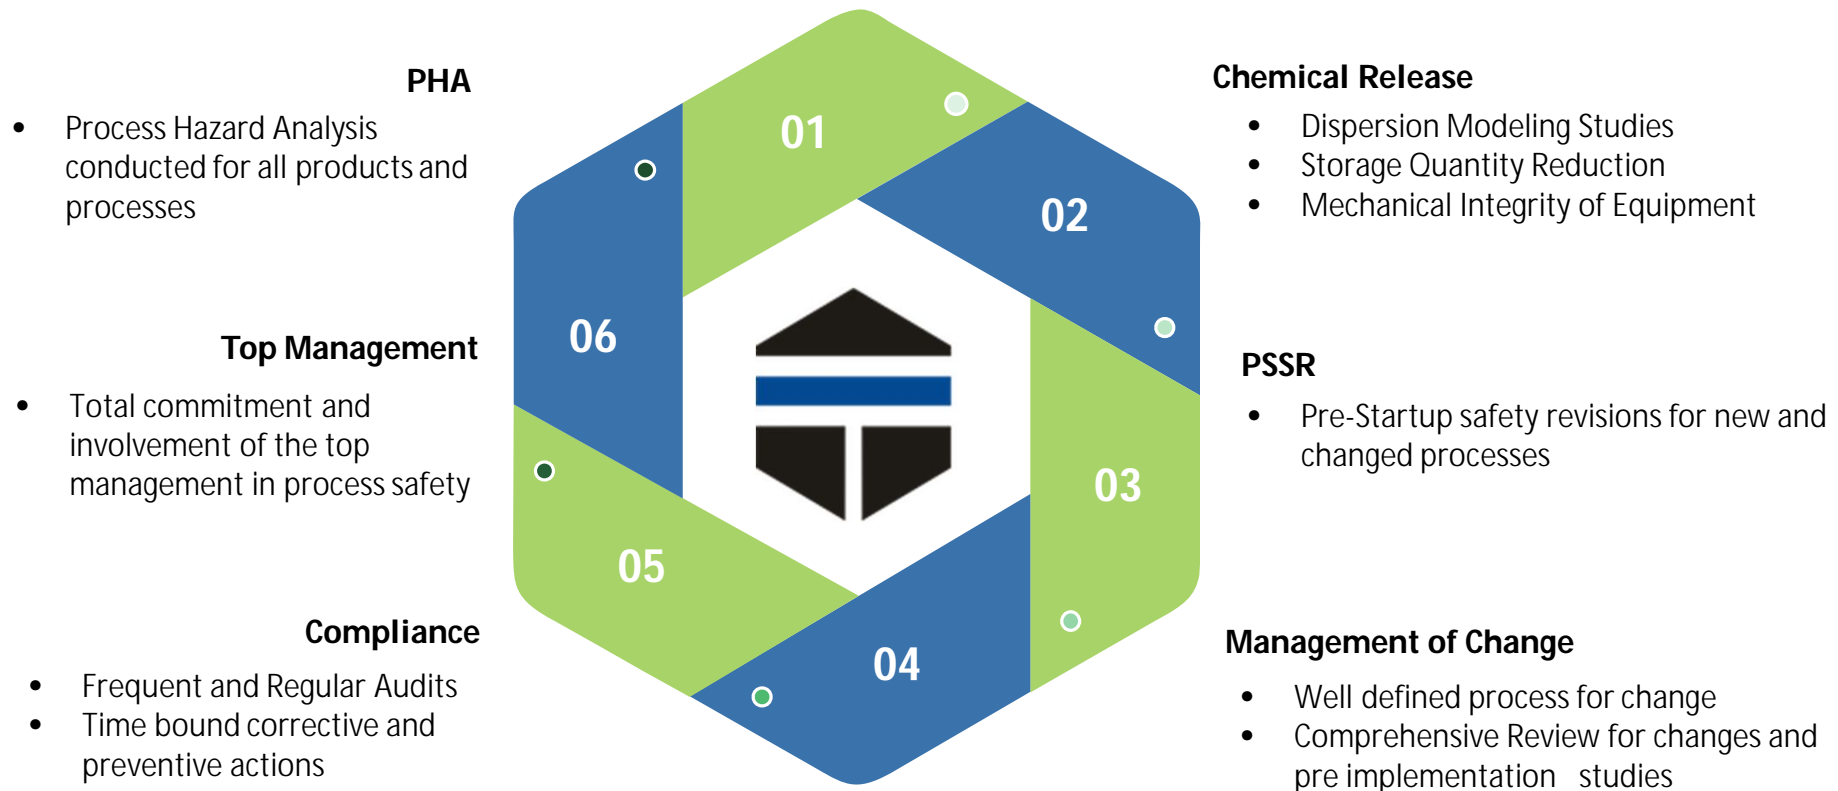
PHA

- Process Hazard Analysis conducted for all products and processes

Top Management

- Total commitment and involvement of the top management in process safety

Compliance

- Frequent and Regular Audits
- Time bound corrective and preventive actions

01

02

03

04

05

06

Chemical Release

- Dispersion Modeling Studies
- Storage Quantity Reduction
- Mechanical Integrity of Equipment

PSSR

- Pre-Startup safety revisions for new and changed processes

Management of Change

- Well defined process for change
- Comprehensive Review for changes and pre implementation studies